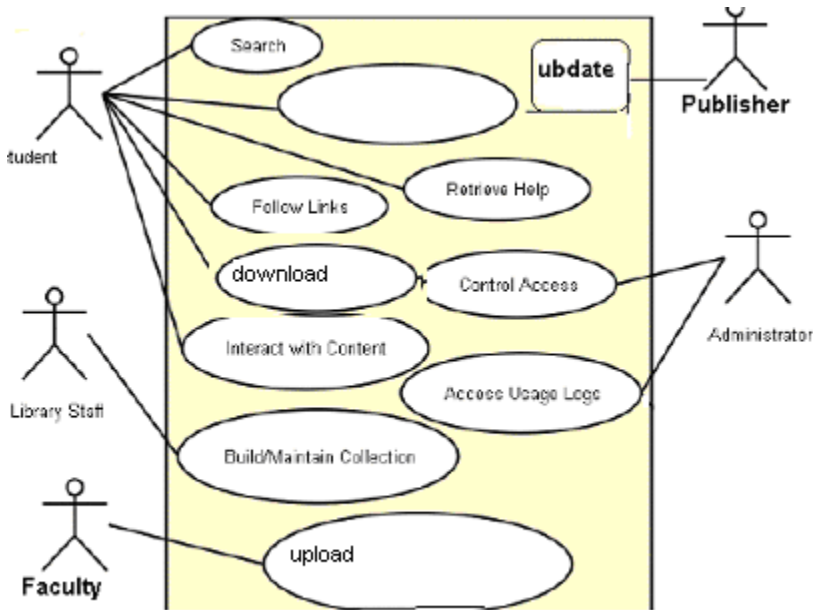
tudent

Search

ubdate

Publisher

Retrieve Help

Follow Links

download

Control Access

Administrator

Interact with Content

Library Staff

Access Usage Logs

Build/Maintain Collection

Faculty

upload